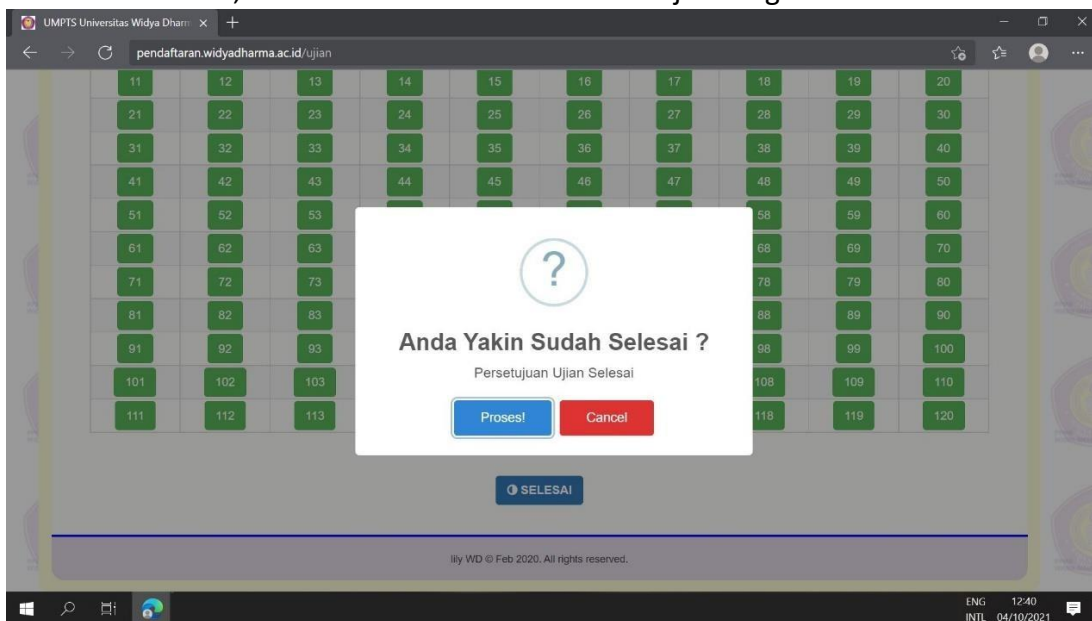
UMPTS Universitas Widya Dharm ×

pendaftaran.widyadharma.ac.id/ujian

| 11 | 12 | 13 | 14 | 15 | 16 | 17 | 18 | 19 | 20 |
|---|---|---|---|---|---|---|---|---|---|
| 21 | 22 | 23 | 24 | 25 | 26 | 27 | 28 | 29 | 30 |
| 31 | 32 | 33 | 34 | 35 | 36 | 37 | 38 | 39 | 40 |
| 41 | 42 | 43 | 44 | 45 | 46 | 47 | 48 | 49 | 50 |
| 51 | 52 | 53 | | | | | 58 | 59 | 60 |
| 61 | 62 | 63 | | | | | 68 | 69 | 70 |
| 71 | 72 | 73 | | | | | 78 | 79 | 80 |
| 81 | 82 | 83 | | | | | 88 | 89 | 90 |
| 91 | 92 | 93 | | | | | 98 | 99 | 100 |
| 101 | 102 | 103 | | | | | 108 | 109 | 110 |
| 111 | 112 | 113 | | | | | 118 | 119 | 120 |

?

Anda Yakin Sudah Selesai ?

Persetujuan Ujian Selesai

Proses! Cancel

SELESAI

lily WD © Feb 2020. All rights reserved.

ENG INTL 12:40 04/10/2021